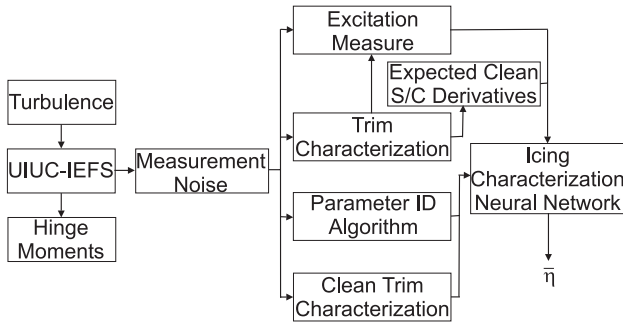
Turbulence

UIUC-IEFS

Hinge Moments

Measurement Noise

Excitation Measure

Expected Clean S/C Derivatives

Trim Characterization

Parameter ID Algorithm

Clean Trim Characterization

Icing Characterization Neural Network

$\bar{\eta}$